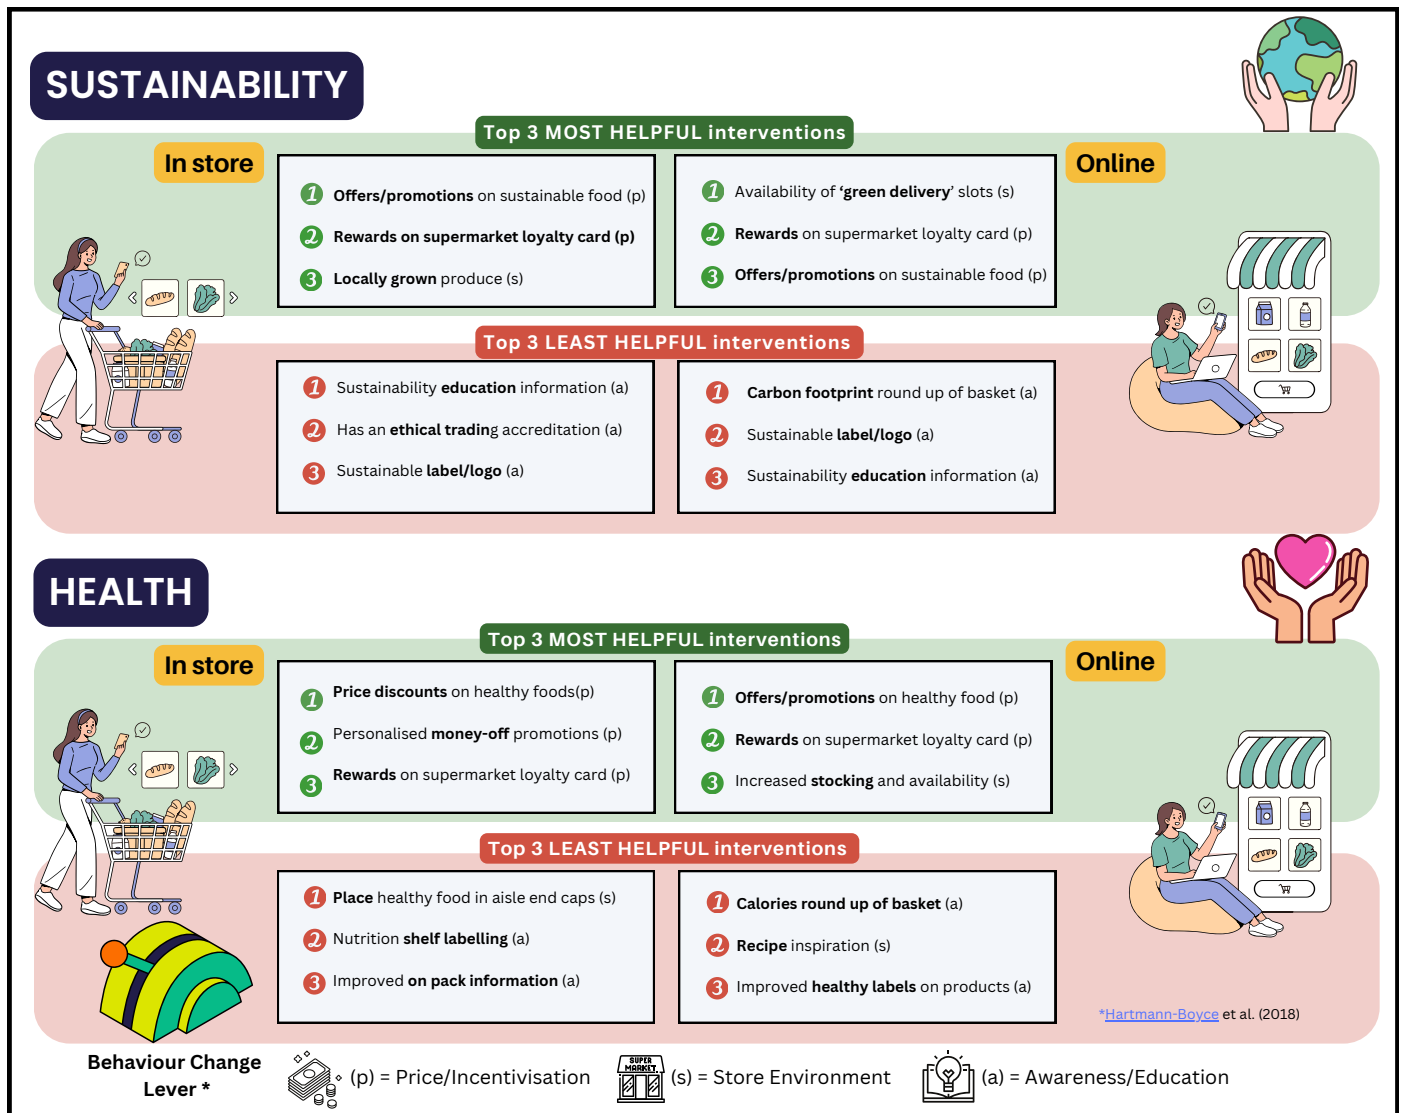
SUSTAINABILITY

Top 3 MOST HELPFUL interventions

In store

1 Offers/promotions on sustainable food (p)
2 Rewards on supermarket loyalty card (p)
3 Locally grown produce (s)

Online

1 Availability of 'green delivery' slots (s)
2 Rewards on supermarket loyalty card (p)
3 Offers/promotions on sustainable food (p)

Top 3 LEAST HELPFUL interventions

1 Sustainability education information (a)
2 Has an ethical trading accreditation (a)
3 Sustainable label/logo (a)

1 Carbon footprint round up of basket (a)
2 Sustainable label/logo (a)
3 Sustainability education information (a)

HEALTH

Top 3 MOST HELPFUL interventions

In store

1 Price discounts on healthy foods(p)
2 Personalised money-off promotions (p)
3 Rewards on supermarket loyalty card (p)

Online

1 Offers/promotions on healthy food (p)
2 Rewards on supermarket loyalty card (p)
3 Increased stocking and availability (s)

Top 3 LEAST HELPFUL interventions

1 Place healthy food in aisle end caps (s)
2 Nutrition shelf labelling (a)
3 Improved on pack information (a)

1 Calories round up of basket (a)
2 Recipe inspiration (s)
3 Improved healthy labels on products (a)

*Hartmann-Boyce et al. (2018)

Behaviour Change Lever *

(p) = Price/Incentivisation

SUPER MARKET

(s) = Store Environment

(a) = Awareness/Education